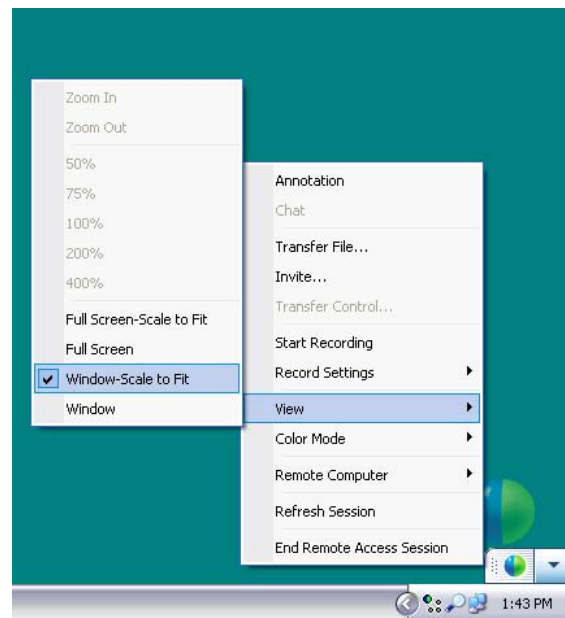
Zoom In
Zoom Out
50%
75%
100%
200%
400%
Full Screen-Scale to Fit
Full Screen
Window-Scale to Fit
Window

Annotation
Chat
Transfer File...
Invite...
Transfer Control...
Start Recording
Record Settings
View
Color Mode
Remote Computer
Refresh Session
End Remote Access Session

1:43 PM